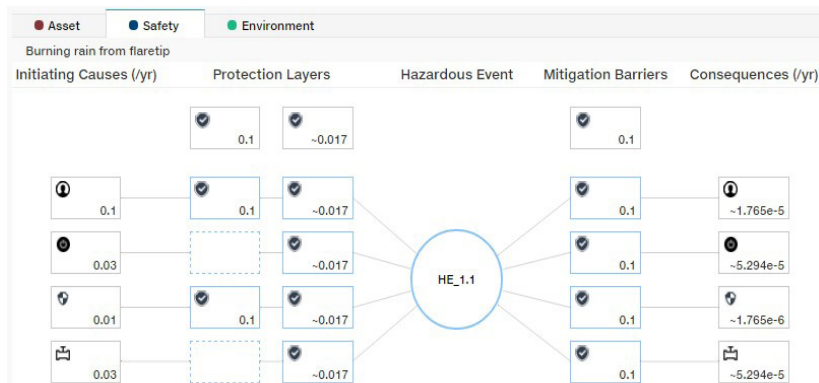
Asset Safety Environment

Burning rain from flaretip

Initiating Causes (/yr) Protection Layers Hazardous Event Mitigation Barriers Consequences (/yr)

0.1 ~0.017 0.1

0.1 0.1 ~0.017 0.1 ~1.765e-5

0.03 ~0.017 0.1 ~5.294e-5

0.01 0.1 ~0.017 HE_1.1 0.1 ~1.765e-6

0.03 ~0.017 0.1 ~5.294e-5